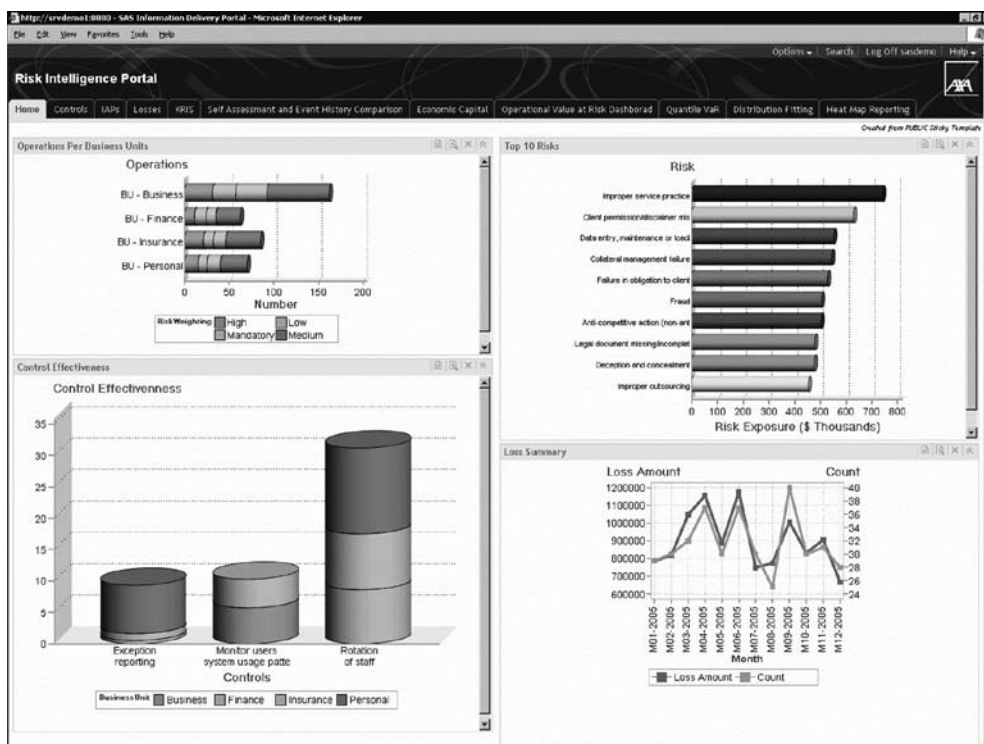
http://srvdemo1:8080 - SAS Information Delivery Portal - Microsoft Internet Explorer

File Edit View Favorites Tools Help

Options | Search | Log Off sasdemo | Help

Risk Intelligence Portal

Home | Controls | IAPs | Losses | KRIS | Self Assessment and Event History Comparison | Economic Capital | Operational Value at Risk Dashboard | Quantile VaR | Distribution Fitting | Heat Map Reporting

Created from PUBLIC Sticky Template

Operations Per Business Units

Operations

BU - Business
BU - Finance
BU - Insurance
BU - Personal

0 50 100 150 200
Number

RiskWeighting: High, Low, Mandatory, Medium

Top 10 Risks

Risk

Improper service practice
Client permission/disclaimer mis
Data entry, maintenance or load
Collateral management failure
Failure in obligation to client
Fraud
Anti-competitive action (non-ant
Legal document missing/incomplet
Deception and concealment
Improper outsourcing

0 100 200 300 400 500 600 700 800
Risk Exposure ($ Thousands)

Control Effectiveness

Control Effectivenness

35
30
25
20
15
10
5
0

Exception reporting
Monitor users system usage patte
Rotation of staff
Controls

Business Unit: Business, Finance, Insurance, Personal

Loss Summary

Loss Amount
Count

1200000
1100000
1000000
900000
800000
700000
600000

40
38
36
34
32
30
28
26
24

M01-2005 M02-2005 M03-2005 M04-2005 M05-2005 M06-2005 M07-2005 M08-2005 M09-2005 M10-2005 M11-2005 M12-2005
Month

Loss Amount, Count